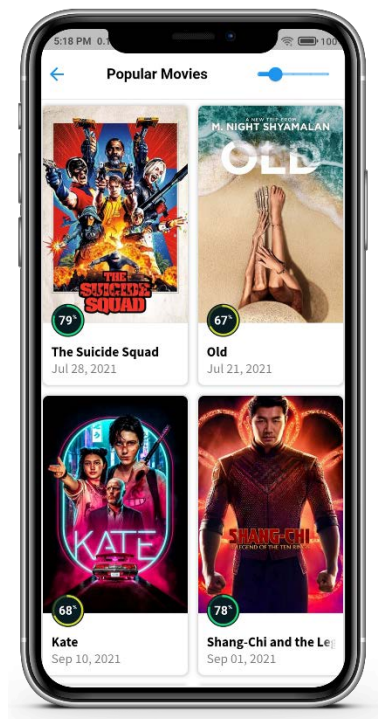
5:18 PM 0.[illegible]

100

Popular Movies

THE SUICIDE SQUAD

79%

The Suicide Squad

Jul 28, 2021

A NEW TRIP FROM M. NIGHT SHYAMALAN

OLD

67%

Old

Jul 21, 2021

KATE

68%

Kate

Sep 10, 2021

SHANG-CHI

LEGEND OF THE TEN RINGS

78%

Shang-Chi and the Le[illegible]

Sep 01, 2021